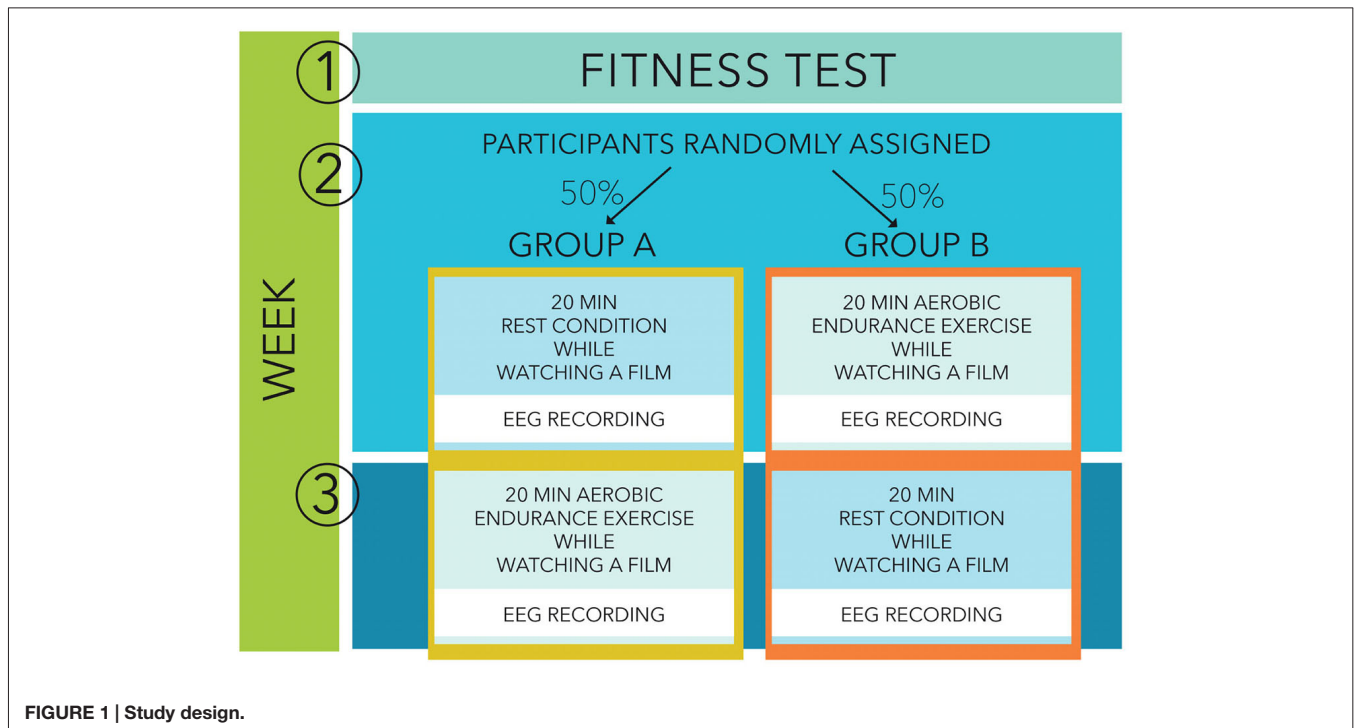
WEEK

1 FITNESS TEST

2 PARTICIPANTS RANDOMLY ASSIGNED

50% 50%

GROUP A GROUP B

20 MIN REST CONDITION WHILE WATCHING A FILM

EEG RECORDING

20 MIN AEROBIC ENDURANCE EXERCISE WHILE WATCHING A FILM

EEG RECORDING

3

20 MIN AEROBIC ENDURANCE EXERCISE WHILE WATCHING A FILM

EEG RECORDING

20 MIN REST CONDITION WHILE WATCHING A FILM

EEG RECORDING

FIGURE 1 | Study design.